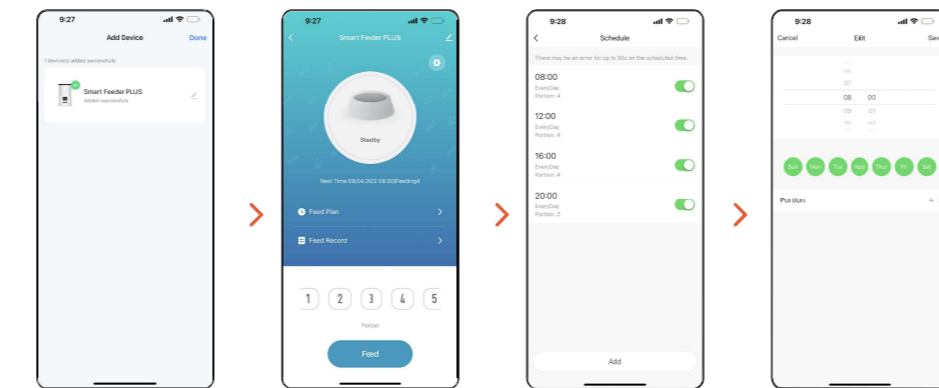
9:27

Add Device

Done

1 device(s) added successfully

Smart Feeder PLUS

Added successfully

9:27

Smart Feeder PLUS

Stadby

Next Time:09.04.2022 08:00|Feeding4

Feed Plan

Feed Record

1 2 3 4 5

Portion

Feed

9:28

Schedule

There may be an error for up to 20s on the scheduled time.

08:00
EveryDay
Portion: 4

12:00
EveryDay
Portion: 4

16:00
EveryDay
Portion: 4

20:00
EveryDay
Portion: 2

Add

9:28

Cancel

Edit

Sav

06
07
08 00
09 01
10 02

Sun Mon Tue Wed Thur Fri Sat

Portion